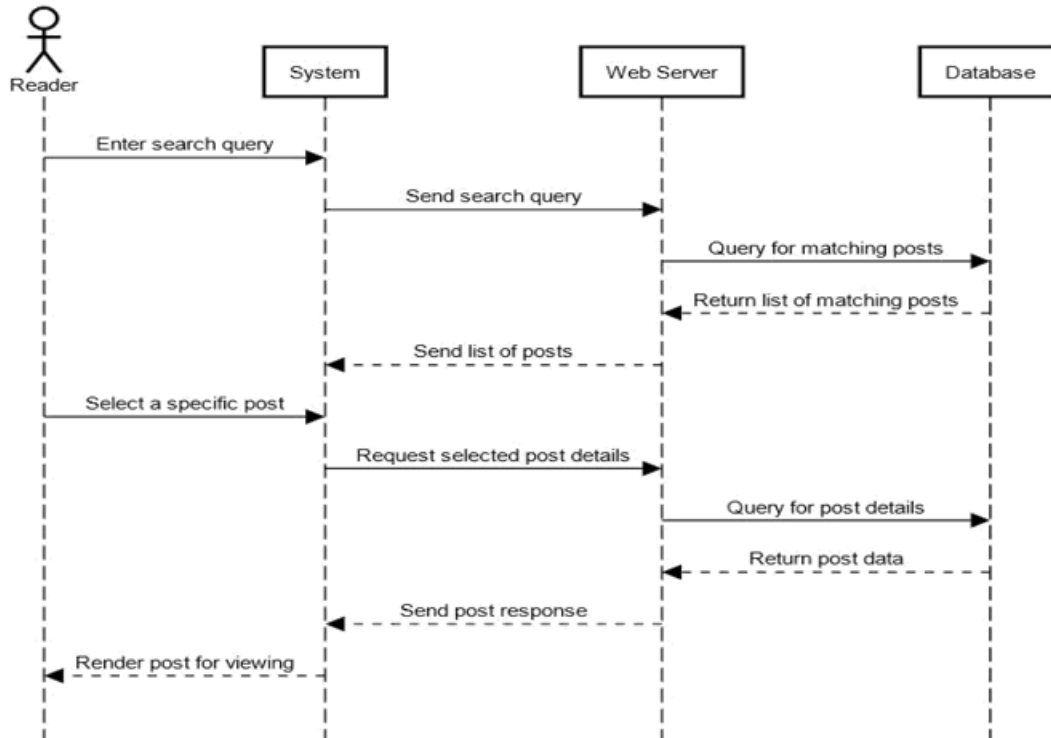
Reader

System

Web Server

Database

Enter search query

Send search query

Query for matching posts

Return list of matching posts

Send list of posts

Select a specific post

Request selected post details

Query for post details

Return post data

Send post response

Render post for viewing